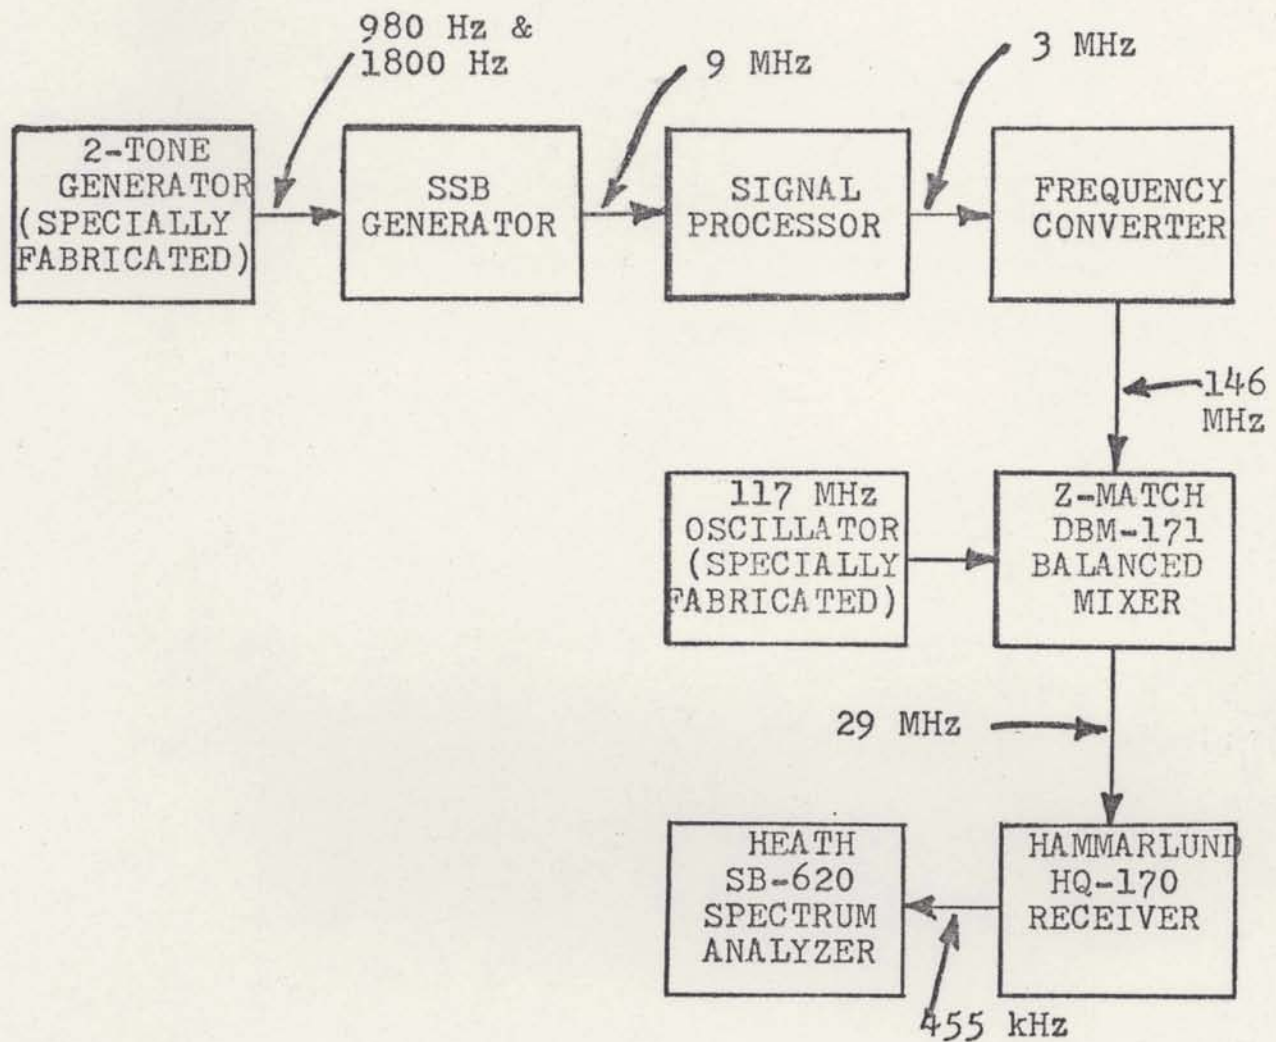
980 Hz &
1800 Hz

9 MHz

3 MHz

2-TONE
GENERATOR
(SPECIALLY
FABRICATED)

SSB
GENERATOR

SIGNAL
PROCESSOR

FREQUENCY
CONVERTER

146
MHz

117 MHz
OSCILLATOR
(SPECIALLY
FABRICATED)

Z-MATCH
DBM-171
BALANCED
MIXER

29 MHz

HEATH
SB-620
SPECTRUM
ANALYZER

HAMMARLUND
HQ-170
RECEIVER

455 kHz